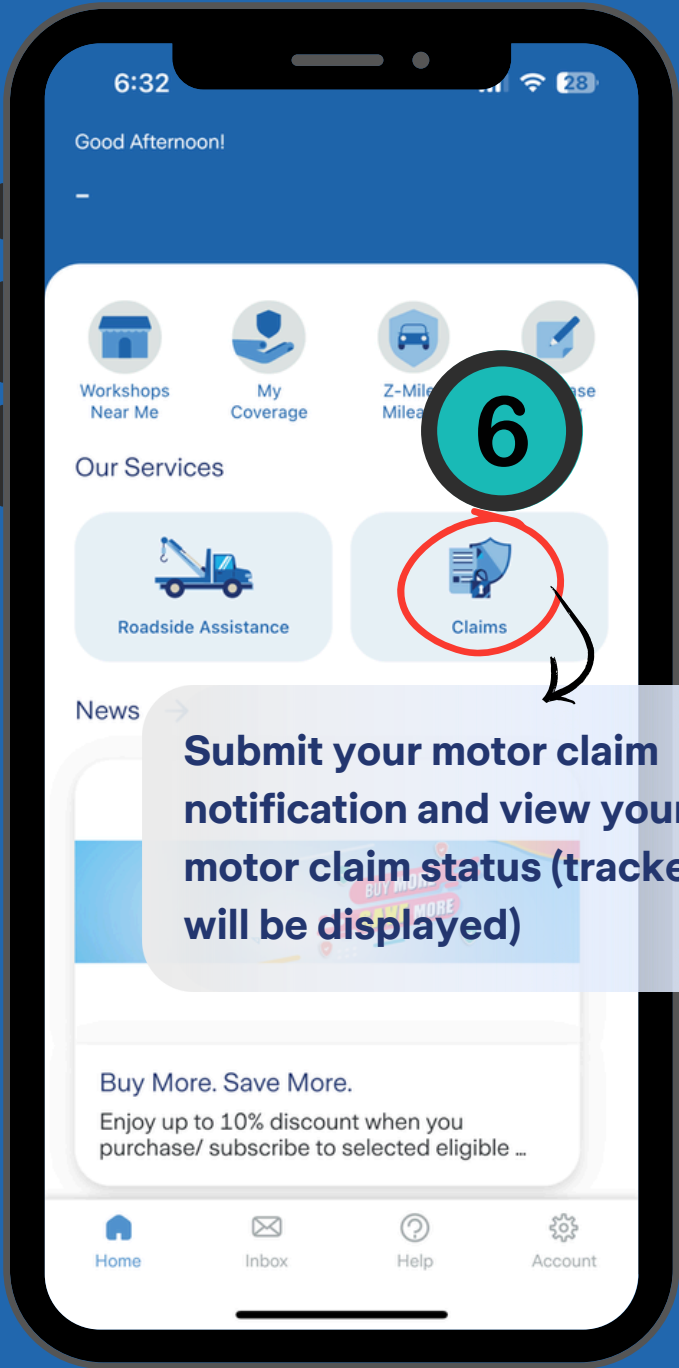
6:32

28

Good Afternoon!

-

Workshops Near Me

My Coverage

Z-Mile Milea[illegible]

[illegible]ase

6

Our Services

Roadside Assistance

Claims

News

Submit your motor claim notification and view your motor claim status (tracke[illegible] will be displayed)

BUY MORE SAVE MORE

Buy More. Save More.

Enjoy up to 10% discount when you purchase/ subscribe to selected eligible ...

Home

Inbox

Help

Account